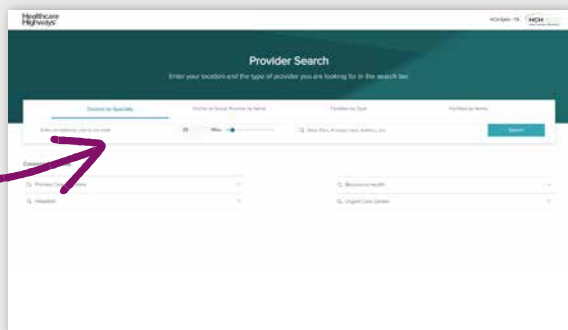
Healthcare Highways

HCH

Provider Search

Enter your location and the type of provider you are looking for in the search bar.

Doctors by Specialty

Doctor or Group Provider by Name

Facilities by Type

Facilities by Name

Enter an address, city or zip code

25

Miles

Search Plan, Primary Care, Asthma, etc.

Search

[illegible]

Primary Care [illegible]

Behavioral Health

Hospitals

Urgent Care Centers